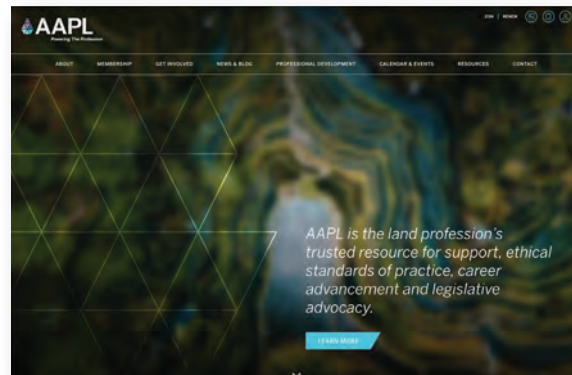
AAPL
Powering The Profession

JOIN | RENEW

ABOUT MEMBERSHIP GET INVOLVED NEWS & BLOG PROFESSIONAL DEVELOPMENT CALENDAR & EVENTS RESOURCES CONTACT

AAPL is the land profession's trusted resource for support, ethical standards of practice, career advancement and legislative advocacy.

LEARN MORE